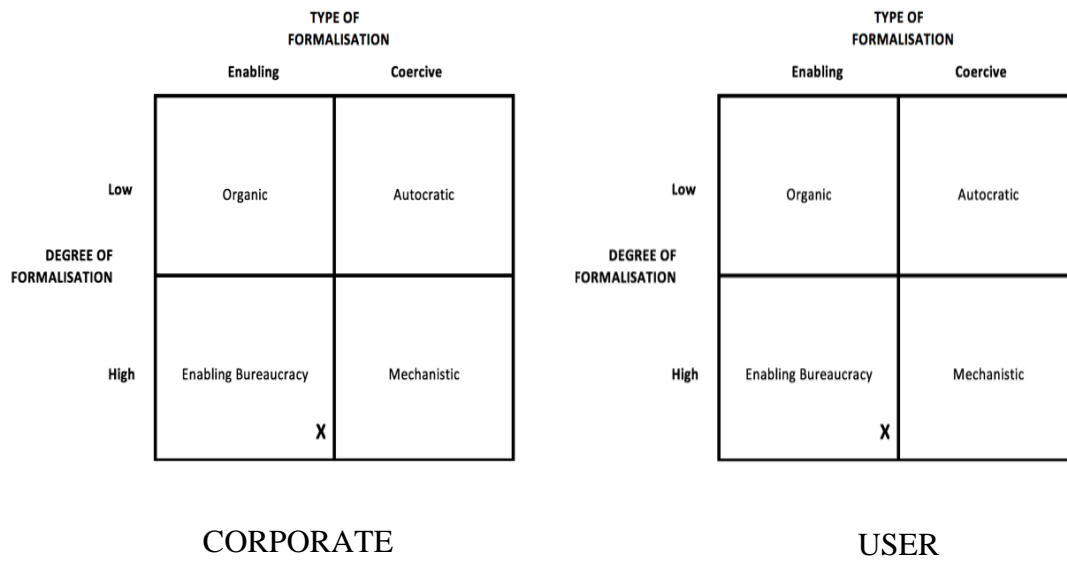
TYPE OF FORMALISATION

| | Enabling | Coercive |
|---|---|---|
| Low | Organic | Autocratic |
| High | Enabling Bureaucracy X | Mechanistic |

DEGREE OF FORMALISATION

CORPORATE

TYPE OF FORMALISATION

| | Enabling | Coercive |
|---|---|---|
| Low | Organic | Autocratic |
| High | Enabling Bureaucracy X | Mechanistic |

DEGREE OF FORMALISATION

USER